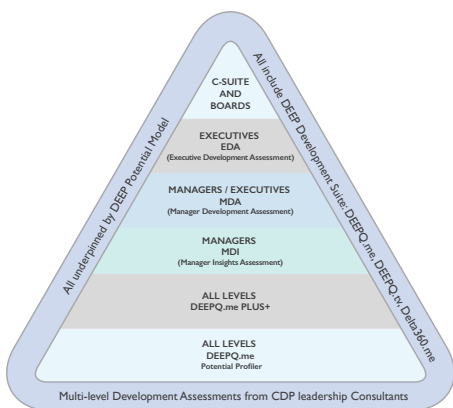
C-SUITE AND BOARDS

EXECUTIVES
EDA
(Executive Development Assessment)

MANAGERS / EXECUTIVES
MDA
(Manager Development Assessment)

MANAGERS
MDI
(Manager Insights Assessment)

ALL LEVELS
DEEPQ.me PLUS+

ALL LEVELS
DEEPQ.me
Potential Profiler

All underpinned by DEEP Potential Model

All include DEEP Development Suite: DEEPQ.me, DEEPQ.tv, Delta360.me

Multi-level Development Assessments from CDP leadership Consultants